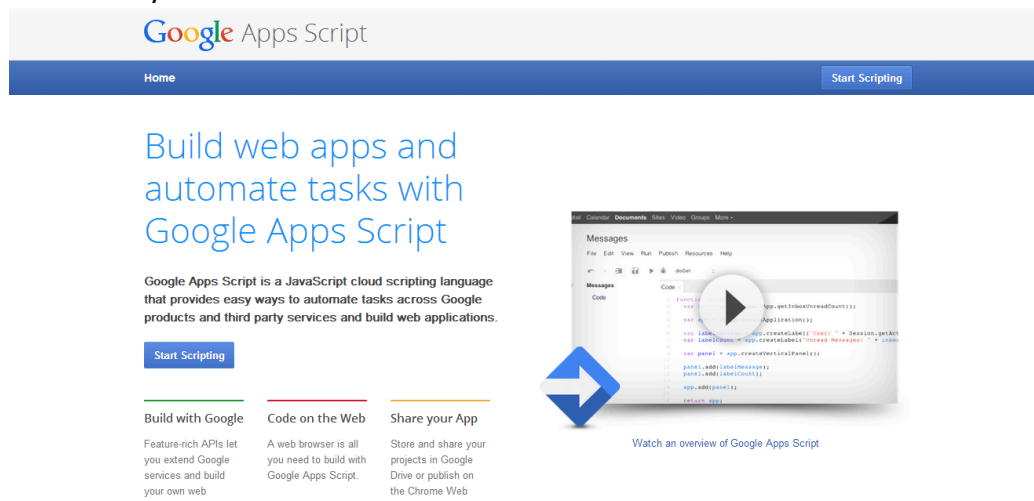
Google Apps Script

Home

Start Scripting

Build web apps and automate tasks with Google Apps Script

Google Apps Script is a JavaScript cloud scripting language that provides easy ways to automate tasks across Google products and third party services and build web applications.

Start Scripting

Build with Google

Feature-rich APIs let you extend Google services and build your own web

Code on the Web

A web browser is all you need to build with Google Apps Script.

Share your App

Store and share your projects in Google Drive or publish on the Chrome Web

Mail Calendar Documents Sites Video Groups More

Messages

File Edit View Run Publish Resources Help

doGet

Messages

Code

Code

function
var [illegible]app.getInboxUnreadCount();
var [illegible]Application();
var label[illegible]app.createLabel("User: " + Session.getAc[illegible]
var labelCount = app.createLabel("Unread Messages: " + inbo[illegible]
var panel = app.createVerticalPanel();
panel.add(labelMessage);
panel.add(labelCount);
app.add(panel);
return app;

Watch an overview of Google Apps Script